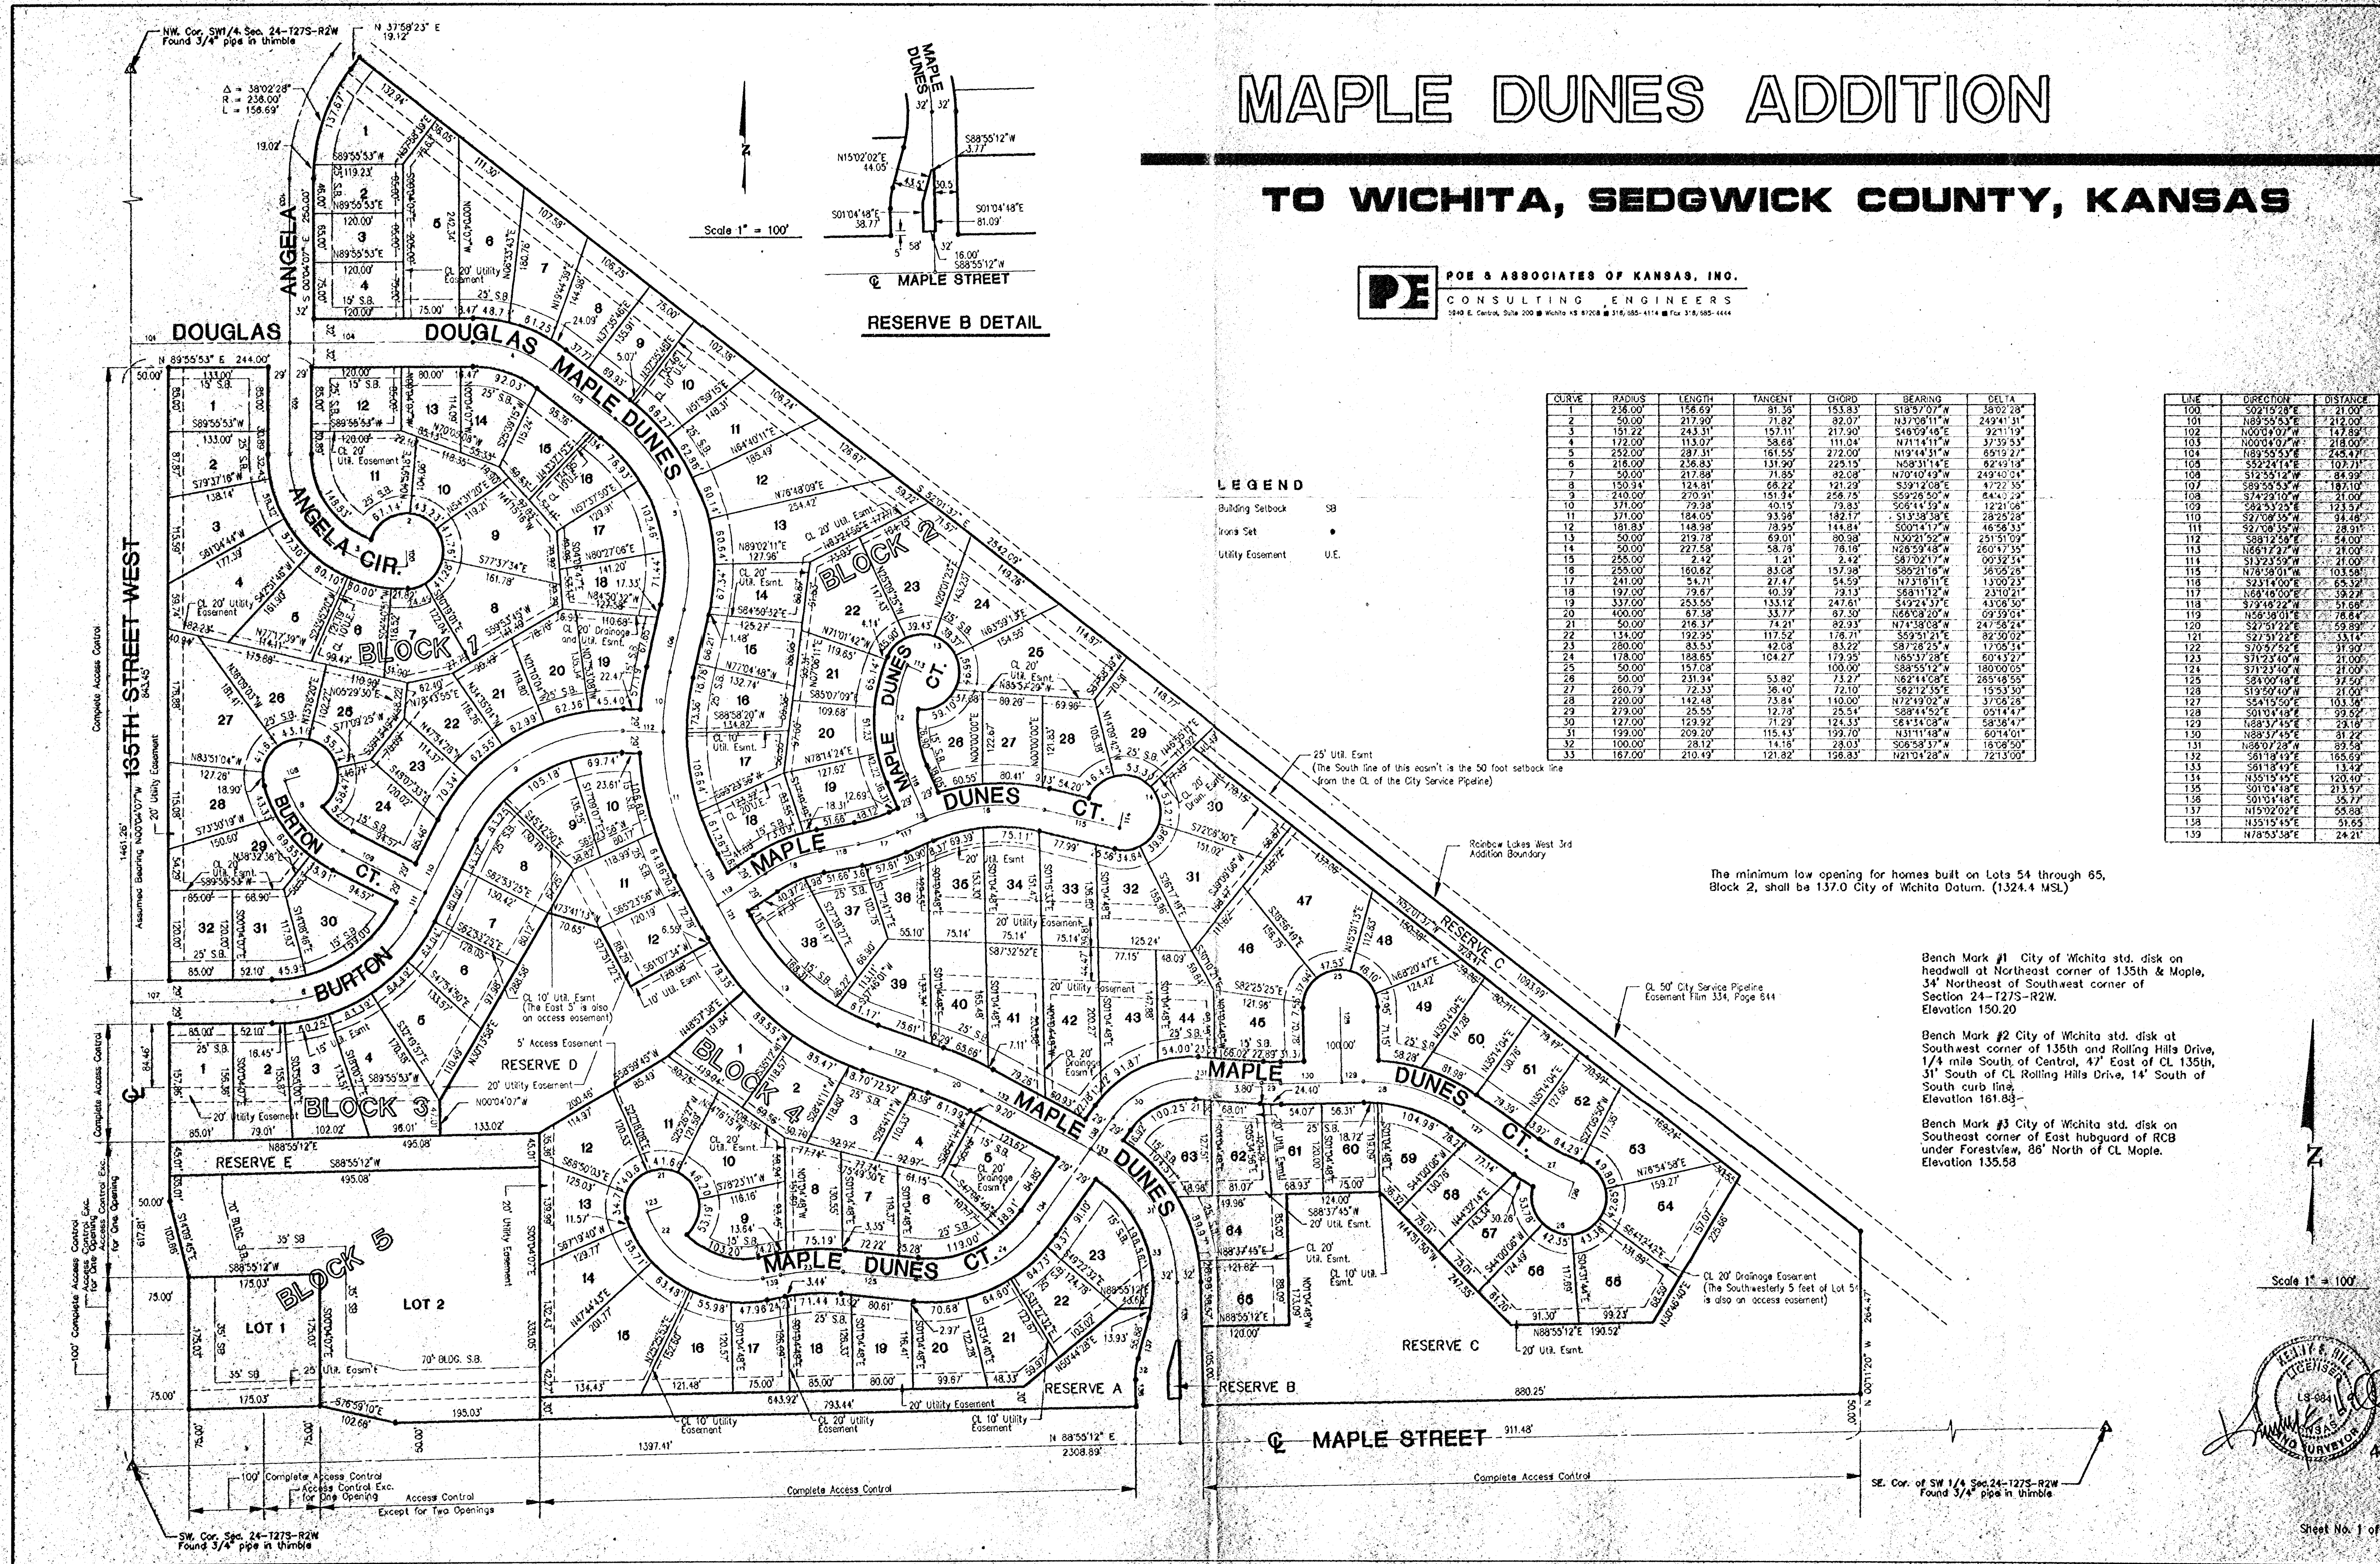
MAPLE DUNES ADDITION

TO WICHITA, SEDGWICK COUNTY, KANSAS

PE POE & ASSOCIATES OF KANSAS, INC.
CONSULTING ENGINEERS

RESERVE B DETAIL

Scale 1" = 100'

MAPLE STREET

LEGEND
Building Setback SB
Irons Set •
Utility Easement U.E.

| CURVE | RADIUS | LENGTH | TANGENT | CHORD | BEARING | DELTA |
|---|---|---|---|---|---|---|
| 1 | 236.00' | 156.69' | 81.36' | 153.83' | S18°57'07"W | 38°02'28" |
| 2 | 50.00' | 217.90' | 71.82' | 82.07' | N37°08'11"W | 249°41'31" |
| 3 | 151.22' | 243.31' | 157.11' | 217.90' | S46°09'48"E | 92°11'19" |
| 4 | 172.00' | 113.07' | 58.68' | 111.04' | N71°14'11"W | 37°39'53" |
| 5 | 252.00' | 287.31' | 161.55' | 272.00' | N19°44'31"W | 65°19'27" |
| 6 | 218.00' | 236.83' | 131.90' | 225.15' | N08°31'14"E | 62°49'18" |
| 7 | 50.00' | 217.88' | 71.85' | 82.08' | N70°40'49"W | 249°40'01" |
| 8 | 150.34' | 124.81' | 66.22' | 121.29' | S39°12'08"E | 47°22'35" |
| 9 | 240.00' | 270.91' | 151.34' | 256.75' | S59°26'50"W | 64°40'22" |
| 10 | 371.00' | 79.98' | 40.15' | 79.83' | S06°44'59"W | 12°21'06" |
| 11 | 371.00' | 184.05' | 93.98' | 182.17' | S13°38'38"E | 28°25'28" |
| 12 | 181.83' | 148.98' | 78.95' | 144.84' | S00°14'17"W | 46°58'33" |
| 13 | 50.00' | 219.78' | 69.01' | 80.98' | N30°21'52"W | 251°51'09" |
| 14 | 50.00' | 227.58' | 58.78' | 76.16' | N26°59'48"W | 260°17'35" |
| 15 | 255.00' | 2.42' | 1.21' | 2.42' | S87°02'17"W | 00°32'31" |
| 16 | 255.00' | 160.62' | 83.08' | 157.98' | S85°21'16"W | 36°05'26" |
| 17 | 241.00' | 54.71' | 27.47' | 54.59' | N73°18'11"E | 13°00'23" |
| 18 | 197.00' | 79.67' | 40.39' | 79.13' | S68°11'12"W | 23°10'21" |
| 19 | 337.00' | 253.55' | 133.12' | 247.61' | S49°24'37"E | 43°06'30" |
| 20 | 400.00' | 67.38' | 33.77' | 67.30' | N66°09'20"W | 09°39'04" |
| 21 | 50.00' | 216.37' | 74.21' | 82.93' | N74°18'08"W | 247°58'24" |
| 22 | 134.00' | 192.95' | 117.52' | 176.71' | S59°51'21"E | 82°30'02" |
| 23 | 280.00' | 83.53' | 42.08' | 83.22' | S87°26'25"W | 17°05'31" |
| 24 | 178.00' | 188.65' | 104.27' | 179.95' | N55°37'28"E | 60°43'27" |
| 25 | 50.00' | 157.08' | | 100.00' | S88°55'12"W | 180°00'05" |
| 26 | 50.00' | 231.94' | 53.82' | 73.27' | N62°44'08"E | 265°46'55" |
| 27 | 260.79' | 72.33' | 36.40' | 72.10' | S62°12'35"E | 15°53'30" |
| 28 | 220.00' | 142.48' | 73.84' | 140.00' | N72°19'02"W | 37°06'28" |
| 29 | 279.00' | 25.55' | 12.78' | 25.54' | S88°44'52"E | 05°14'47" |
| 30 | 127.00' | 129.92' | 71.29' | 124.33' | S64°34'08"W | 58°36'47" |
| 31 | 199.00' | 209.20' | 115.43' | 199.70' | N31°11'48"W | 60°14'01" |
| 32 | 100.00' | 28.12' | 14.16' | 28.03' | S06°58'37"W | 16°06'50" |
| 33 | 167.00' | 210.49' | 121.82' | 156.83' | N21°04'28"W | 72°13'00" |

| LINE | DIRECTION | DISTANCE |
|---|---|---|
| 100 | S02°15'28"E | 21.00' |
| 101 | N89°55'53"E | 212.00' |
| 102 | N00°04'07"W | 147.89' |
| 103 | N00°04'07"W | 218.00' |
| 104 | N89°55'53"E | 245.47' |
| 105 | S52°24'14"E | 107.71' |
| 106 | S12°55'12"W | 84.99' |
| 107 | S89°55'53"W | 187.10' |
| 108 | S74°29'10"W | 21.00' |
| 109 | S82°53'25"E | 123.57' |
| 110 | S27°08'35"W | 94.48' |
| 111 | S27°08'35"W | 28.91' |
| 112 | S88°12'56"E | 54.00' |
| 113 | N65°17'27"W | 21.00' |
| 114 | S13°23'59"W | 21.00' |
| 115 | N76°18'01"W | 103.58' |
| 116 | S23°14'00"E | 65.32' |
| 117 | N66°46'00"E | 78.63' |
| 118 | S79°46'22"W | 51.68' |
| 119 | N56°58'01"E | 78.66' |
| 120 | S27°51'22"E | 29.89' |
| 121 | S27°51'22"E | 33.14' |
| 122 | S70°57'52"E | 91.90' |
| 123 | S71°23'40"W | 21.00' |
| 124 | S71°23'40"W | 21.00' |
| 125 | S84°00'48"E | 37.50' |
| 126 | S19°50'40"W | 21.00' |
| 127 | S54°15'50"E | 103.38' |
| 128 | S01°04'48"E | 99.50' |
| 129 | N88°37'45"E | 29.16' |
| 130 | N88°37'45"E | 31.22' |
| 131 | N86°07'28"W | 89.58' |
| 132 | S61°18'19"E | 165.69' |
| 133 | S61°18'19"E | 13.49' |
| 134 | N35°15'45"E | 120.40' |
| 135 | S01°04'48"E | 213.57' |
| 136 | S01°04'48"E | 35.77' |
| 137 | N15°02'02"E | 55.88' |
| 138 | N35°15'45"E | 51.65' |
| 139 | N78°53'38"E | 24.21' |

The minimum low opening for homes built on Lots 54 through 65, Block 2, shall be 137.0 City of Wichita Datum. (1324.4 MSL)

Bench Mark #1 City of Wichita std. disk on headwall at Northeast corner of 135th & Maple, 34' Northeast of Southwest corner of Section 24-T27S-R2W. Elevation 150.20

Bench Mark #2 City of Wichita std. disk at Southwest corner of 135th and Rolling Hills Drive, 1/4 mile South of Central, 47' East of CL 135th, 31' South of CL Rolling Hills Drive, 14' South of South curb line. Elevation 161.88

Bench Mark #3 City of Wichita std. disk on Southeast corner of East hubguard of RCB under Forestview, 86' North of CL Maple. Elevation 135.58

NW. Cor. SW1/4 Sec. 24-T27S-R2W Found 3/4" pipe in thimble
N 37°59'23" E 19.12'
Δ = 38°02'28" R = 236.00' L = 156.69'
DOUGLAS
DOUGLAS MAPLE DUNES
ANGELA
ANGELA CIR.
BURTON CT.
BURTON
135TH STREET WEST
Complete Access Control
Assumed Bearing N00°04'07"W 1461.26'
N 89°55'53" E 244.00'
BLOCK 1
BLOCK 2
BLOCK 3
BLOCK 4
BLOCK 5
MAPLE DUNES CT.
MAPLE DUNES
RESERVE A
RESERVE B
RESERVE C
RESERVE D
RESERVE E
LOT 1
LOT 2
25' Util. Esmt (The South line of this easm't is the 50 foot setback line from the CL of the City Service Pipeline)
Rainbow Lakes West 3rd Addition Boundary
CL 50' City Service Pipeline Easement Film 334, Page 644
CL 20' Drainage Easement (The Southwesterly 5 feet of Lot 5 is also an access easement)
CL 10' Util. Esmt (The East 5' is also an access easement)
5' Access Easement
20' Utility Easement
70' BLDG. S.B.
35' SB
100' Complete Access Control
Access Control Exc. for One Opening
Access Control Except for Two Openings
Complete Access Control
N 88°55'12" E 2308.89'
1397.41'
911.48'
880.25'
MAPLE STREET
SW. Cor. Sec. 24-T27S-R2W Found 3/4" pipe in thimble
SE. Cor. of SW 1/4 Sec.24-T27S-R2W Found 3/4" pipe in thimble
N 00°11'20" W
2542.09'
S 52°01'37" E
Scale 1" = 100'
KELLY E. HILL LICENSED LS-984 KANSAS LAND SURVEYOR
Sheet No. 1 of